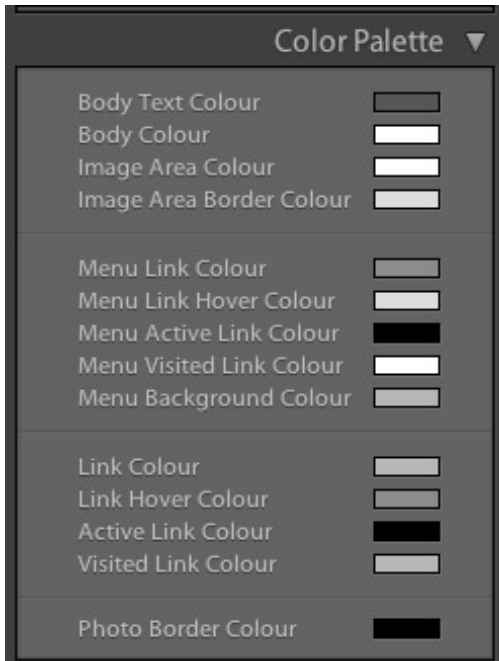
Color Palette ▼

Body Text Colour
Body Colour
Image Area Colour
Image Area Border Colour

Menu Link Colour
Menu Link Hover Colour
Menu Active Link Colour
Menu Visited Link Colour
Menu Background Colour

Link Colour
Link Hover Colour
Active Link Colour
Visited Link Colour

Photo Border Colour